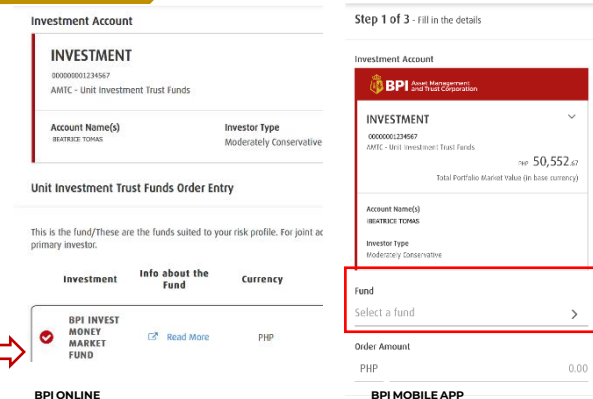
Investment Account

INVESTMENT
000000001234567
AMTC - Unit Investment Trust Funds

Account Name(s)
BEATRICE TOMAS

Investor Type
Moderately Conservative

Unit Investment Trust Funds Order Entry

This is the fund/These are the funds suited to your risk profile. For joint ac primary investor.

| Investment | Info about the Fund | Currency |
|---|---|---|
| BPI INVEST MONEY MARKET FUND | Read More | PHP |

BPI ONLINE

Step 1 of 3 - Fill in the details

Investment Account

BPI Asset Management and Trust Corporation

INVESTMENT
000000001234567
AMTC - Unit Investment Trust Funds
PHP 50,552.67
Total Portfolio Market Value (in base currency)

Account Name(s)
BEATRICE TOMAS

Investor Type
Moderately Conservative

Fund
Select a fund

Order Amount
PHP 0.00

BPI MOBILE APP